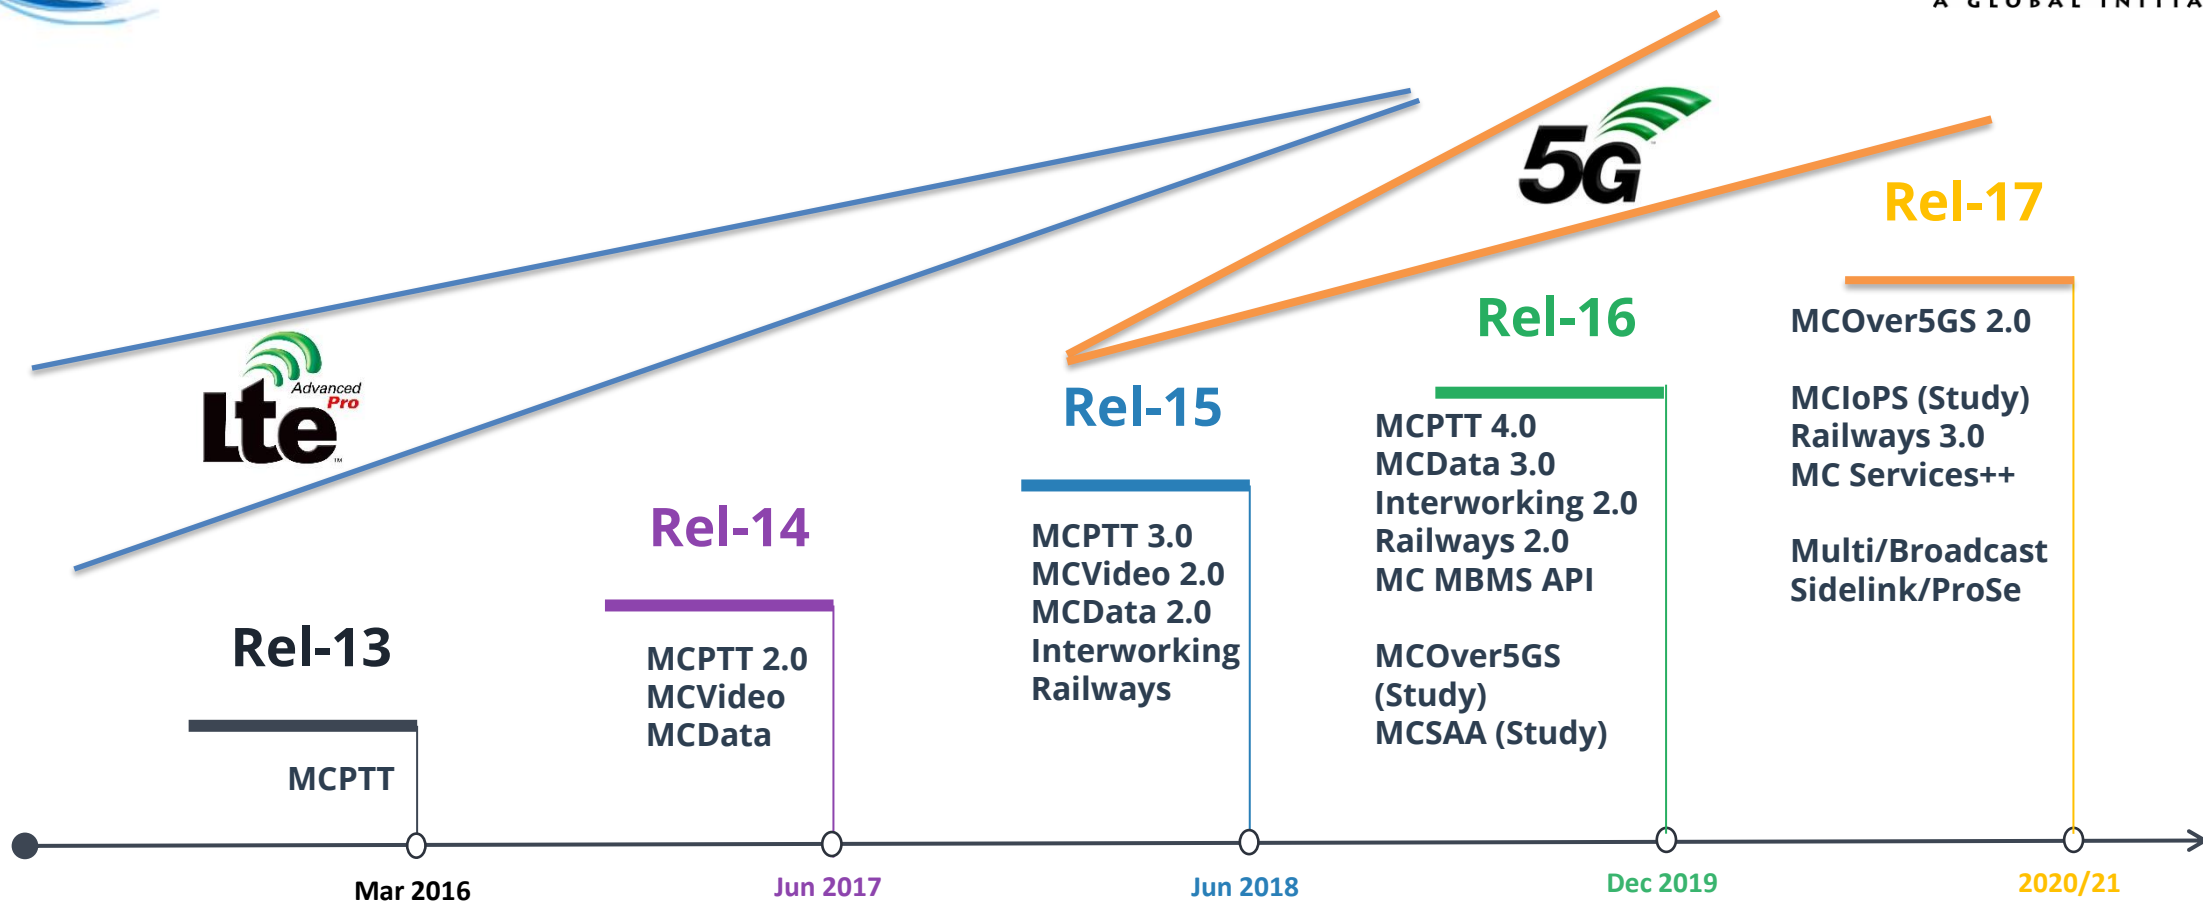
A GLOBAL INITIA

5G

Rel-17

Rel-16

Advanced Pro

lte

Rel-15

Rel-14

Rel-13

MCPTT

MCPTT 2.0
MCVideo
MCData

MCPTT 3.0
MCVideo 2.0
MCData 2.0
Interworking
Railways

MCPTT 4.0
MCData 3.0
Interworking 2.0
Railways 2.0
MC MBMS API

MCOver5GS (Study)
MCSAA (Study)

MCOver5GS 2.0

MCIoPS (Study)
Railways 3.0
MC Services++

Multi/Broadcast
Sidelink/ProSe

Mar 2016

Jun 2017

Jun 2018

Dec 2019

2020/21